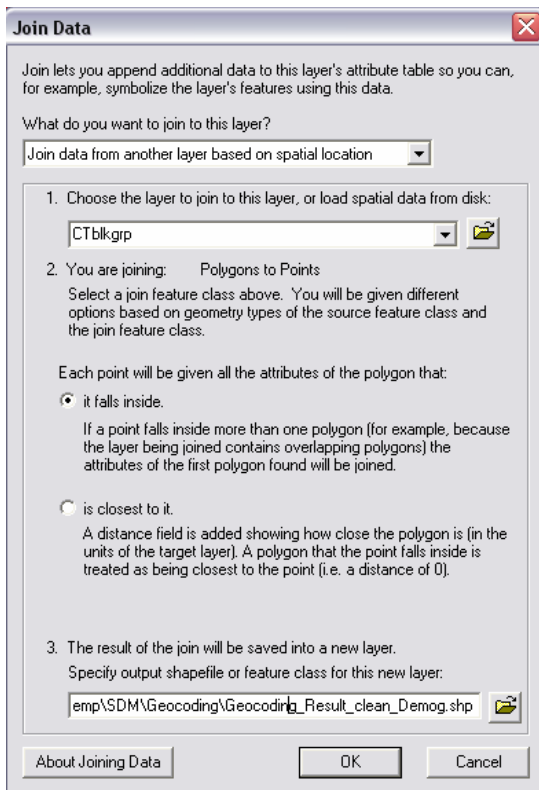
Join Data

Join lets you append additional data to this layer's attribute table so you can, for example, symbolize the layer's features using this data.

What do you want to join to this layer?

Join data from another layer based on spatial location

1. Choose the layer to join to this layer, or load spatial data from disk:

CTblkgrp

2. You are joining: Polygons to Points

Select a join feature class above. You will be given different options based on geometry types of the source feature class and the join feature class.

Each point will be given all the attributes of the polygon that:

it falls inside.

If a point falls inside more than one polygon (for example, because the layer being joined contains overlapping polygons) the attributes of the first polygon found will be joined.

is closest to it.

A distance field is added showing how close the polygon is (in the units of the target layer). A polygon that the point falls inside is treated as being closest to the point (i.e. a distance of 0).

3. The result of the join will be saved into a new layer.

Specify output shapefile or feature class for this new layer:

emp\SDM\Geocoding\Geocoding_Result_clean_Demog.shp

About Joining Data

OK

Cancel